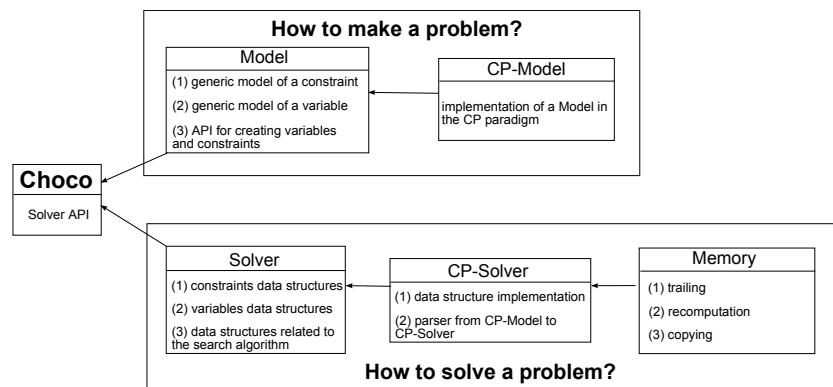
How to make a problem?

Model
(1) generic model of a constraint
(2) generic model of a variable
(3) API for creating variables and constraints

CP-Model
implementation of a Model in the CP paradigm

Choco
Solver API

Solver
(1) constraints data structures
(2) variables data structures
(3) data structures related to the search algorithm

CP-Solver
(1) data structure implementation
(2) parser from CP-Model to CP-Solver

Memory
(1) trailing
(2) recomputation
(3) copying

How to solve a problem?